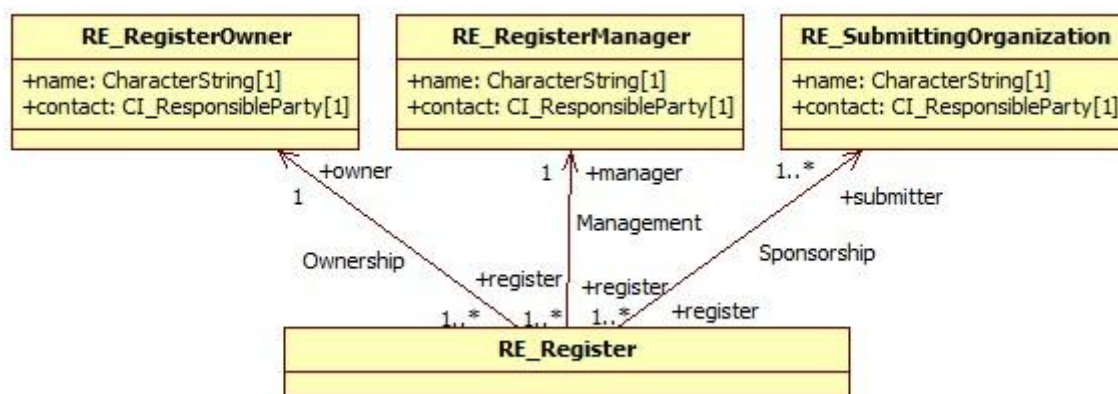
RE_RegisterOwner
+name: CharacterString[1]
+contact: CI_ResponsibleParty[1]

RE_RegisterManager
+name: CharacterString[1]
+contact: CI_ResponsibleParty[1]

RE_SubmittingOrganization
+name: CharacterString[1]
+contact: CI_ResponsibleParty[1]

+owner
1
Ownership
+register
1..*

1
+manager
Management
+register
1..*

1..*
+submitter
Sponsorship
+register
1..*

RE_Register